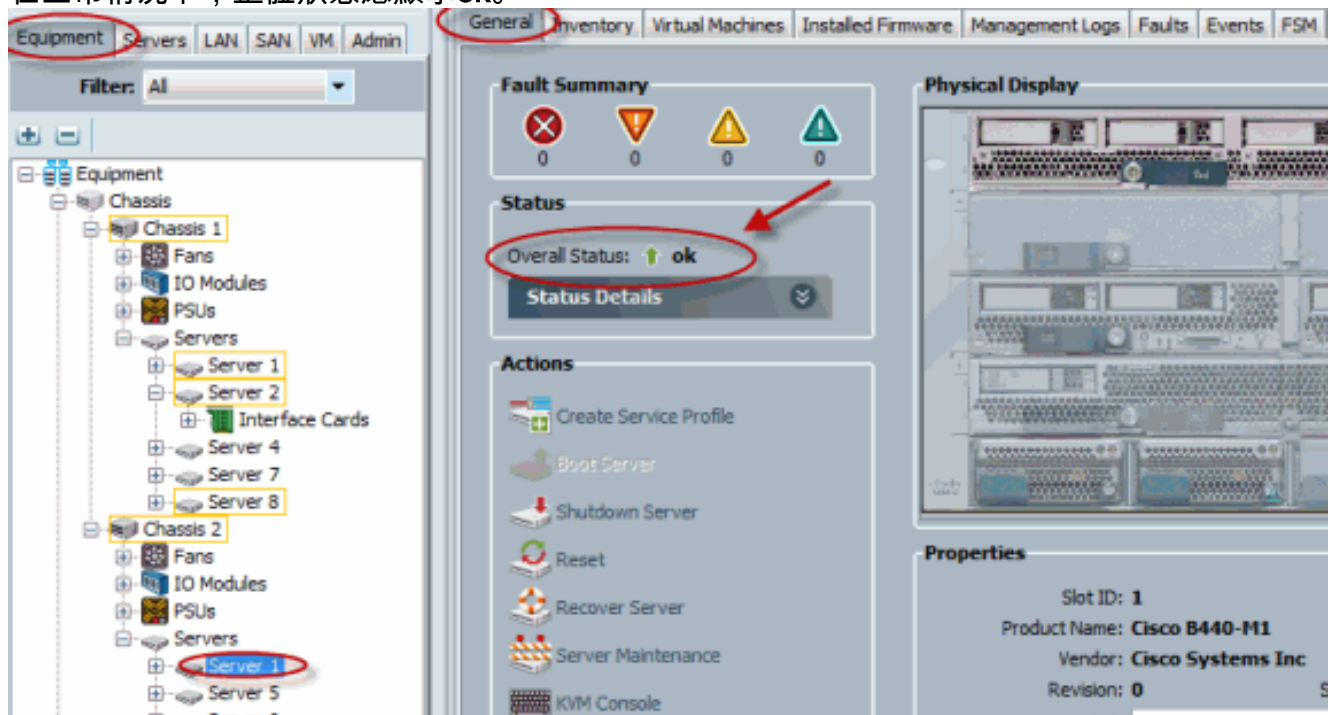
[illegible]

Equipment | Servers | LAN | SAN | VM | Admin

Filter: All

Equipment
Chassis
Chassis 1
Fans
IO Modules
PSUs
Servers
Server 1
Server 2
Interface Cards
Server 4
Server 7
Server 8
Chassis 2
Fans
IO Modules
PSUs
Servers
Server 1
Server 5
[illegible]

General | Inventory | Virtual Machines | Installed Firmware | Management Logs | Faults | Events | FSM

Fault Summary
0 0 0 0

Status
Overall Status: ok
Status Details

Actions
Create Service Profile
Boot Server
Shutdown Server
Reset
Recover Server
Server Maintenance
KVM Console

Physical Display

Properties
Slot ID: 1
Product Name: Cisco B440-M1
Vendor: Cisco Systems Inc
Revision: 0